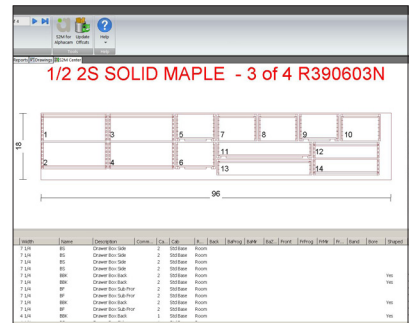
f4

S2M for Alphacam

Update Offcuts

Help

Reports

Drawings

S2M Center

1/2 2S SOLID MAPLE - 3 of 4 R390603N

1

2

3

4

5

6

7

8

9

10

11

12

13

14

18

96

| Width | Name | Description | Comm... | Ca... | Cab | R... | Back | BaProg | BaNt | BaZ... | Front | FrProg | FrNt | Fr... | Band | Bore | Shaped |
|---|---|---|---|---|---|---|---|---|---|---|---|---|---|---|---|---|---|
| 7 1/4 | BS | Drawer Box Side | | 2 | Std Base | Room | | | | | | | | | | | |
| 7 1/4 | BS | Drawer Box Side | | 2 | Std Base | Room | | | | | | | | | | | |
| 7 1/4 | BS | Drawer Box Side | | 2 | Std Base | Room | | | | | | | | | | | |
| 7 1/4 | BS | Drawer Box Side | | 2 | Std Base | Room | | | | | | | | | | | |
| 7 1/4 | BBK | Drawer Box Back | | 2 | Std Base | Room | | | | | | | | | | | Yes |
| 7 1/4 | BBK | Drawer Box Back | | 2 | Std Base | Room | | | | | | | | | | | Yes |
| 7 1/4 | BF | Drawer Box Sub Fror | | 2 | Std Base | Room | | | | | | | | | | | |
| 7 1/4 | BF | Drawer Box Sub Fror | | 2 | Std Base | Room | | | | | | | | | | | |
| 7 1/4 | BBK | Drawer Box Back | | 2 | Std Base | Room | | | | | | | | | | | Yes |
| 7 1/4 | BF | Drawer Box Sub Fror | | 2 | Std Base | Room | | | | | | | | | | | |
| 4 1/4 | BBK | Drawer Box Back | | 1 | Std Base | Room | | | | | | | | | | | Yes |